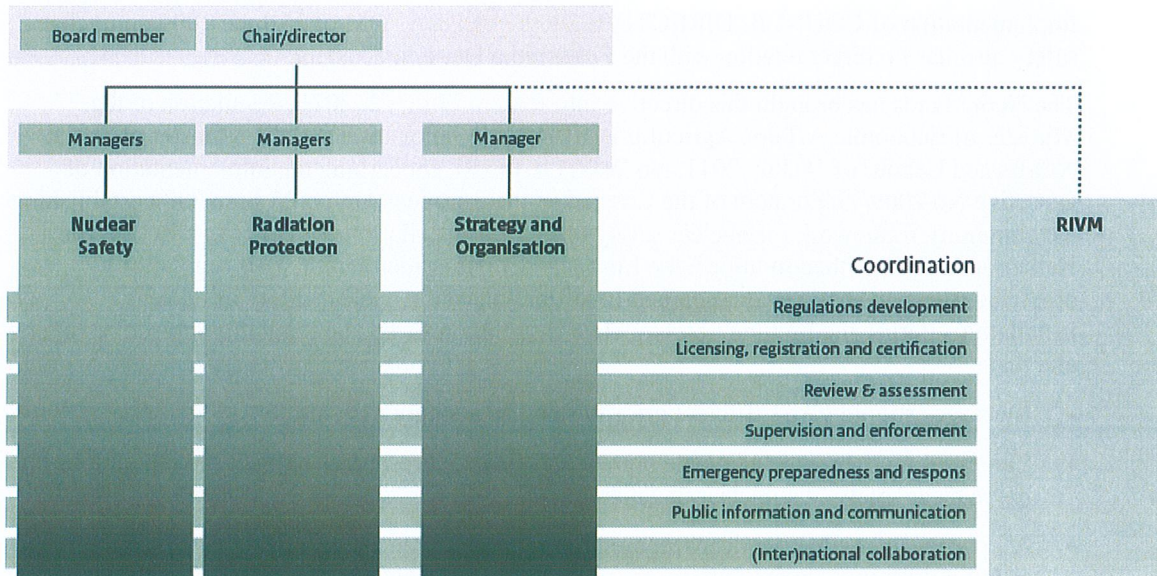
Board member

Chair/director

Managers

Managers

Manager

Nuclear Safety

Radiation Protection

Strategy and Organisation

RIVM

Coordination

Regulations development

Licensing, registration and certification

Review & assessment

Supervision and enforcement

Emergency preparedness and respons

Public information and communication

(Inter)national collaboration